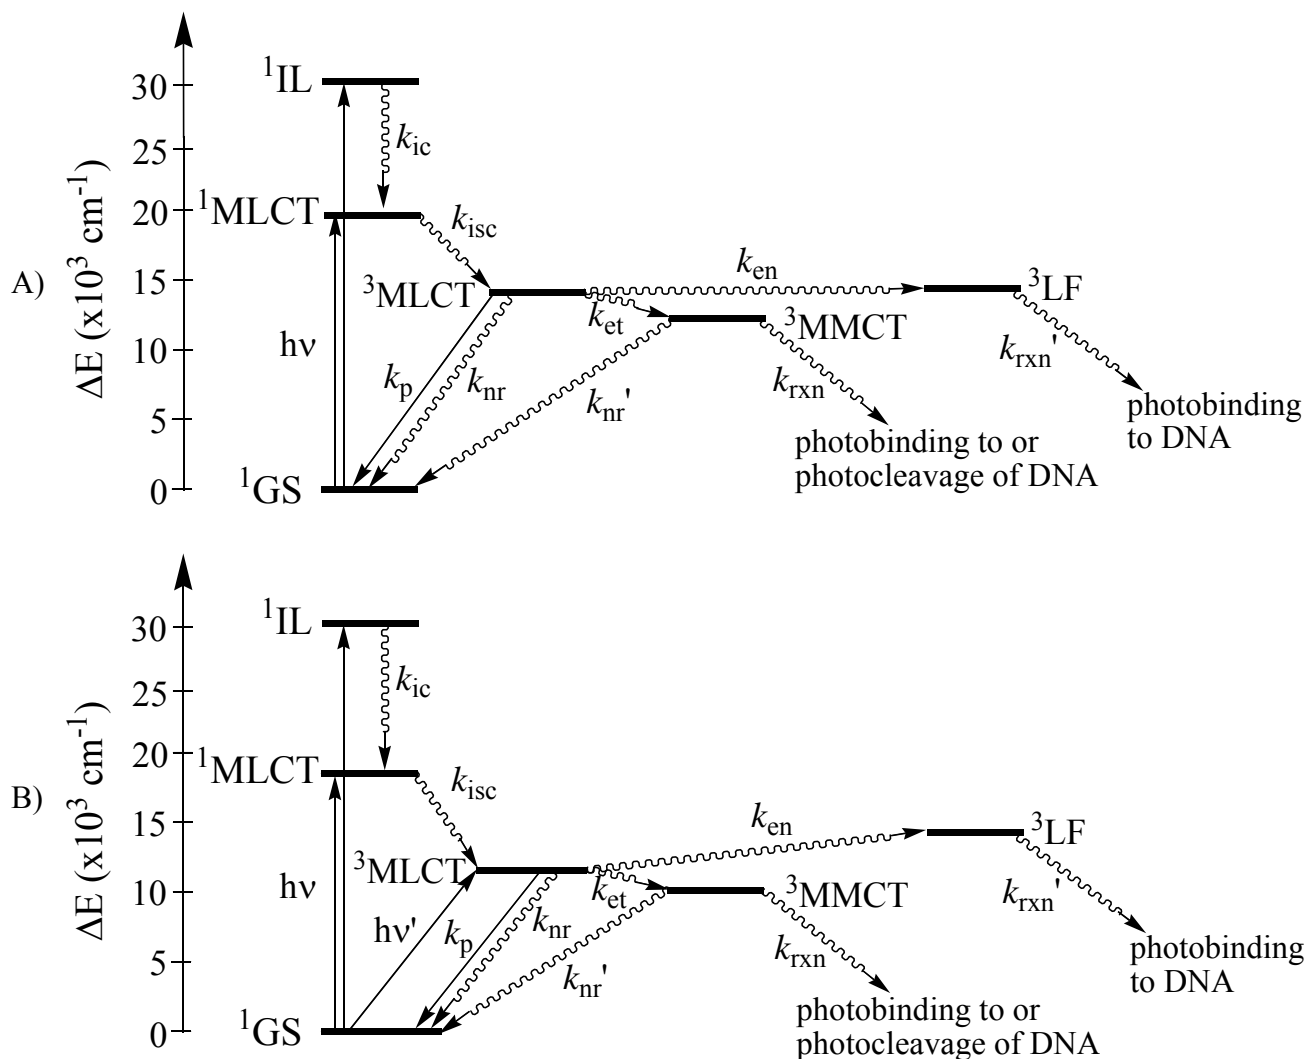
A)

$\Delta E$ (x$10^3$ cm$^{-1}$)

30
25
20
15
10
5
0

$^1$IL
$k_{ic}$
$^1$MLCT
$k_{isc}$
$^3$MLCT
$k_{en}$
$^3$LF
$k_{et}$
$^3$MMCT
hν
$k_p$
$k_{nr}$
$k_{nr}$'
$k_{rxn}$
$k_{rxn}$'
$^1$GS
photobinding to or photocleavage of DNA
photobinding to DNA

B)

$\Delta E$ (x$10^3$ cm$^{-1}$)

30
25
20
15
10
5
0

$^1$IL
$k_{ic}$
$^1$MLCT
$k_{isc}$
$k_{en}$
$^3$LF
$^3$MLCT
$k_{et}$
$^3$MMCT
hν
hν'
$k_p$
$k_{nr}$
$k_{nr}$'
$k_{rxn}$
$k_{rxn}$'
$^1$GS
photobinding to or photocleavage of DNA
photobinding to DNA